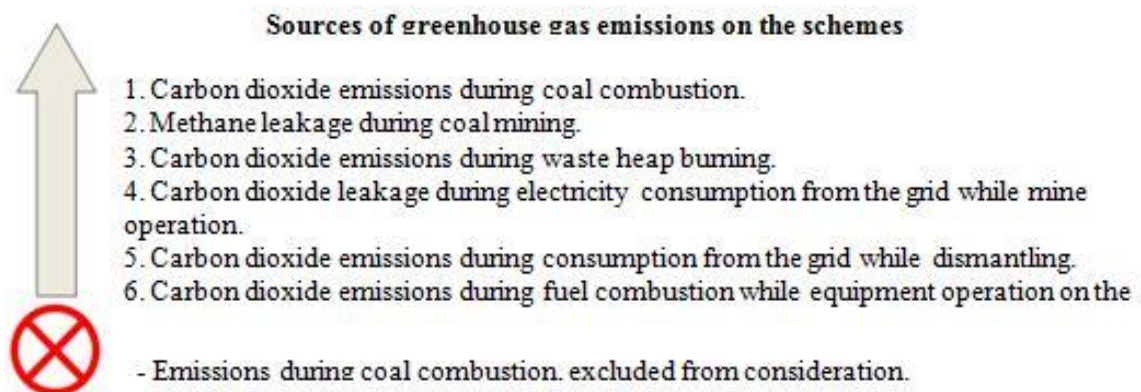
Sources of greenhouse gas emissions on the schemes

1. Carbon dioxide emissions during coal combustion.
2. Methane leakage during coal mining.
3. Carbon dioxide emissions during waste heap burning.
4. Carbon dioxide leakage during electricity consumption from the grid while mine operation.
5. Carbon dioxide emissions during consumption from the grid while dismantling.
6. Carbon dioxide emissions during fuel combustion while equipment operation on the

- Emissions during coal combustion, excluded from consideration.